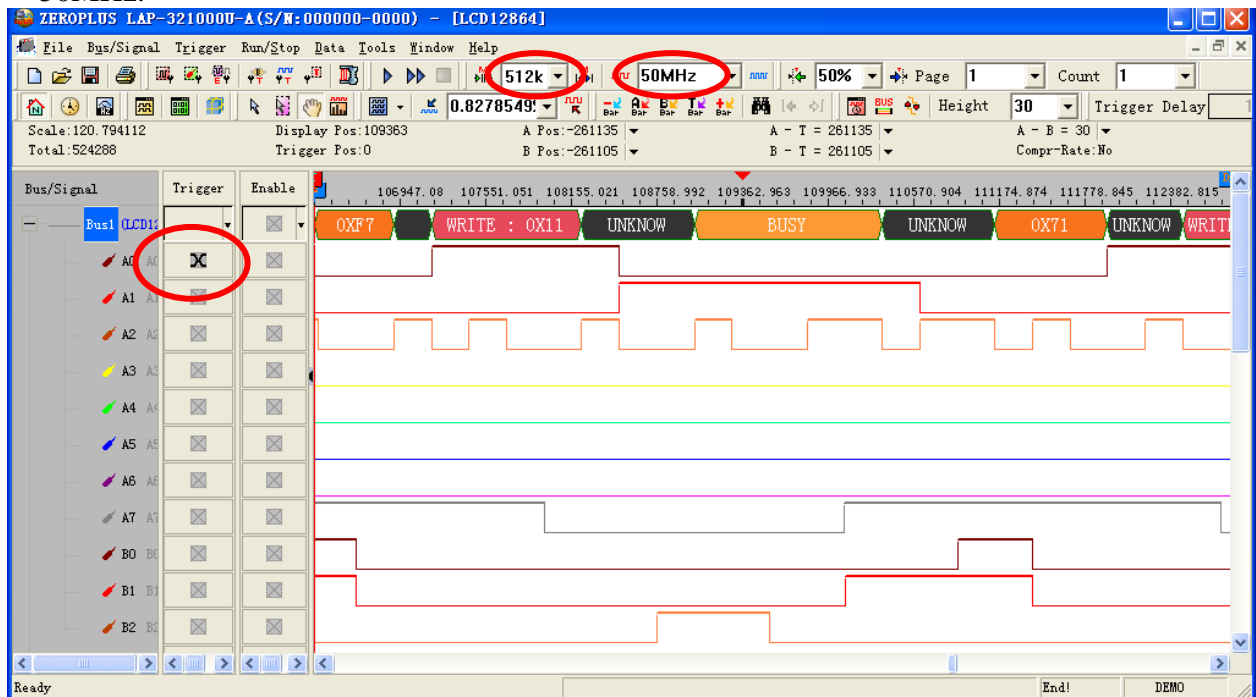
ZEROPLUS LAP-321000U-A(S/N:000000-0000) - [LCD12864]

File Bus/Signal Trigger Run/Stop Data Tools Window Help

512k 50MHz 50% Page 1 Count 1

0.8278549 Height 30 Trigger Delay

Scale:120.794112 Display Pos:109363 A Pos:-261135 A - T = 261135 A - B = 30

Total:524288 Trigger Pos:0 B Pos:-261105 B - T = 261105 Compr-Rate:No

Bus/Signal Trigger Enable

106947.08 107551.051 108155.021 108758.992 109362.963 109966.933 110570.904 111174.874 111778.845 112382.815

Bus1 (LCD12

0XF7 WRITE : 0X11 UNKNOW BUSY UNKNOW 0X71 UNKNOW WRITE

A0 A0

A1 A1

A2 A2

A3 A3

A4 A4

A5 A5

A6 A6

A7 A7

B0 B0

B1 B1

B2 B2

Ready End! DEMO